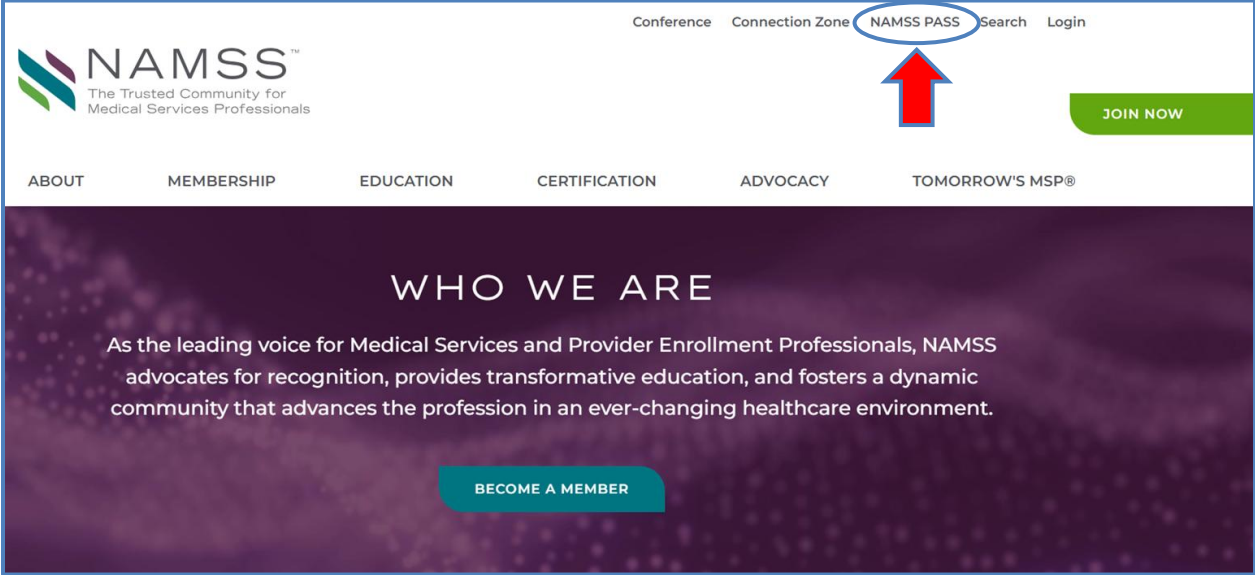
Conference Connection Zone NAMSS PASS Search Login

NAMSS™
The Trusted Community for Medical Services Professionals

JOIN NOW

ABOUT MEMBERSHIP EDUCATION CERTIFICATION ADVOCACY TOMORROW'S MSP®

WHO WE ARE

As the leading voice for Medical Services and Provider Enrollment Professionals, NAMSS advocates for recognition, provides transformative education, and fosters a dynamic community that advances the profession in an ever-changing healthcare environment.

BECOME A MEMBER